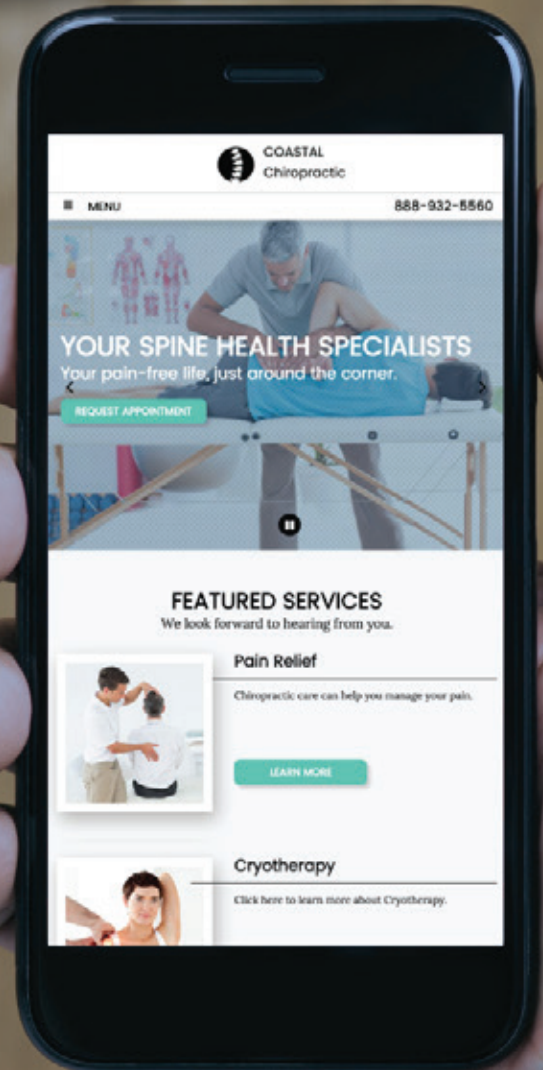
COASTAL
Chiropractic

MENU

888-932-5560

YOUR SPINE HEALTH SPECIALISTS
Your pain-free life, just around the corner.

REQUEST APPOINTMENT

FEATURED SERVICES
We look forward to hearing from you.

Pain Relief

Chiropractic care can help you manage your pain.

LEARN MORE

Cryotherapy

Click here to learn more about Cryotherapy.